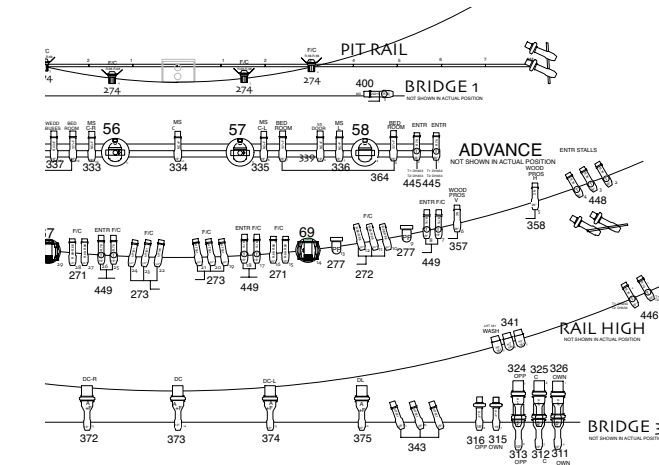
PIT RAIL

F/C
74
2
F/C
274
1
F/C
274
F/C
274
4
5
6
7

BRIDGE 1
400
NOT SHOWN IN ACTUAL POSITION

WEDD
BED
ROOM
MS
C-R
56
337
333
MS
C
334
57
MS
C-L
BED
ROOM
335
339
MS
58
336
BED
ROOM
364
ENTR
ENTR
445
445

ADVANCE
NOT SHOWN IN ACTUAL POSITION
ENTR STALLS
WOOD
PROS
358
448

F/C
ENTR F/C
F/C
271
449
273
F/C
273
ENTR F/C
449
F/C
271
69
277
F/C
272
277
ENTR F/C
449
WOOD
PROS
V
357

341
WASH
RAIL HIGH
NOT SHOWN IN ACTUAL POSITION
446

DC-R
372
DC
373
DC-L
374
DL
375
343
316
OPP
315
OWN
324
OPP
325
C
326
OWN
313
OPP
312
C
311
OWN
BRIDGE 3
NOT SHOWN IN ACTUAL POSITION